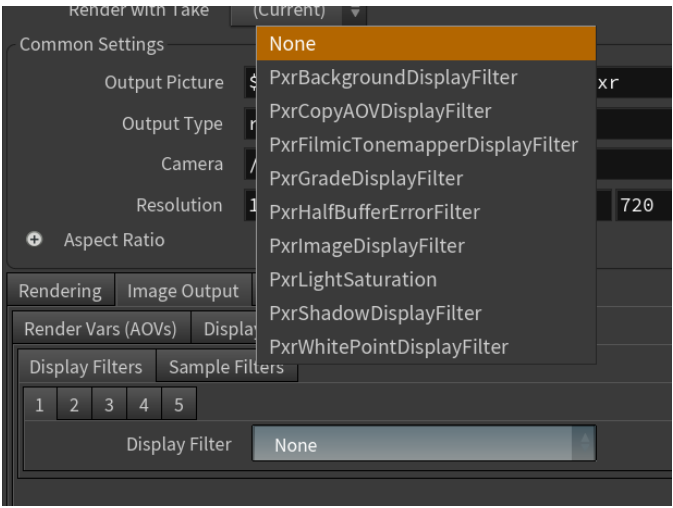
Render with Take (Current)

Common Settings

Output Picture $ xr

Output Type r

Camera /

Resolution 1 720

Aspect Ratio

None
PxrBackgroundDisplayFilter
PxrCopyAOVDisplayFilter
PxrFilmicTonemapperDisplayFilter
PxrGradeDisplayFilter
PxrHalfBufferErrorFilter
PxrImageDisplayFilter
PxrLightSaturation
PxrShadowDisplayFilter
PxrWhitePointDisplayFilter

Rendering | Image Output

Render Vars (AOVs) | Displa

Display Filters | Sample Filters

1 | 2 | 3 | 4 | 5

Display Filter None